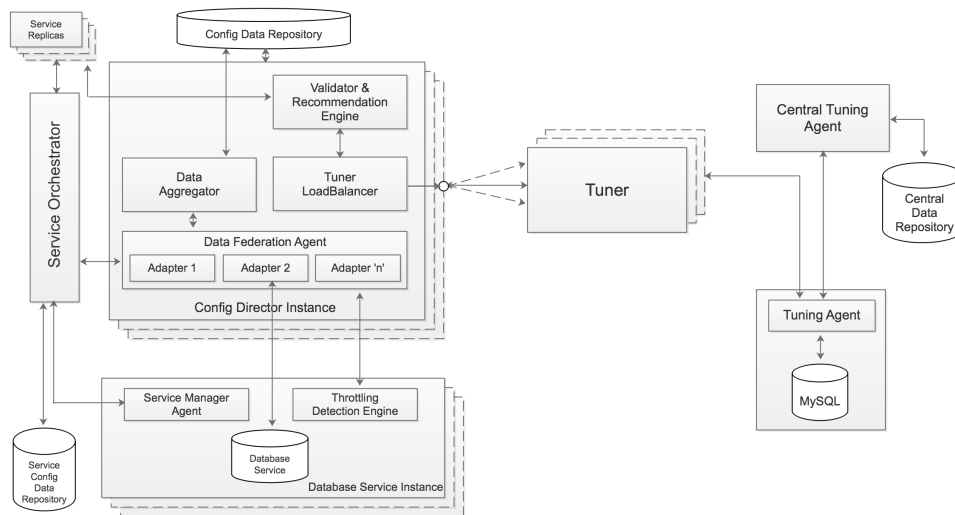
Service Replicas

Config Data Repository

Service Orchestrator

Validator & Recommendation Engine

Data Aggregator

Tuner LoadBalancer

Data Federation Agent

Adapter 1

Adapter 2

Adapter 'n'

Config Director Instance

Tuner

Central Tuning Agent

Central Data Repository

Tuning Agent

MySQL

Service Manager Agent

Throttling Detection Engine

Database Service

Database Service Instance

Service Config Data Repository